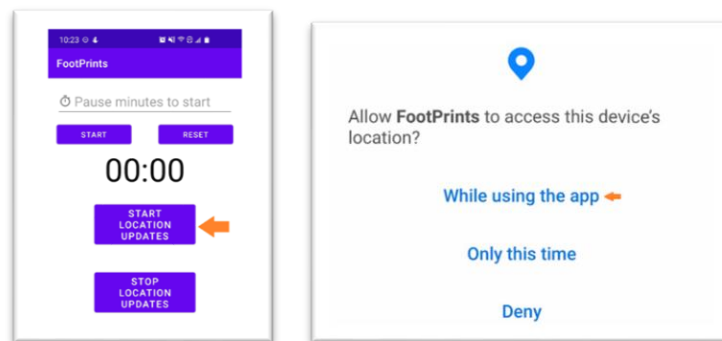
10:23

FootPrints

Pause minutes to start

START

RESET

00:00

START LOCATION UPDATES

STOP LOCATION UPDATES

Allow **FootPrints** to access this device's location?

While using the app

Only this time

Deny